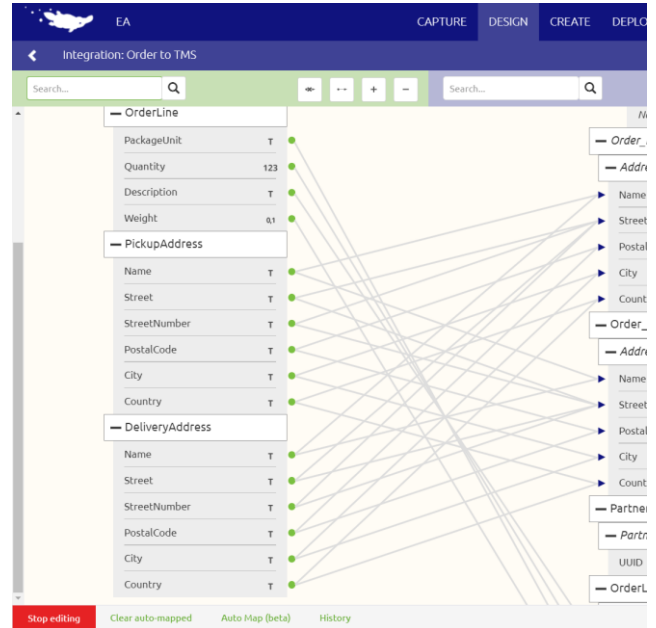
EA
CAPTURE DESIGN CREATE DEPLO

Integration: Order to TMS

Search...
Search...

— OrderLine
PackageUnit T
Quantity 123
Description T
Weight 0,1
— PickupAddress
Name T
Street T
StreetNumber T
PostalCode T
City T
Country T
— DeliveryAddress
Name T
Street T
StreetNumber T
PostalCode T
City T
Country T

N
— Order_
— Addre
Name
Street
Postal
City
Count
— Order_
— Addre
Name
Street
Postal
City
Count
— Partner
— Partn
UUID
— OrderL

Stop editing Clear auto-mapped Auto Map (beta) History